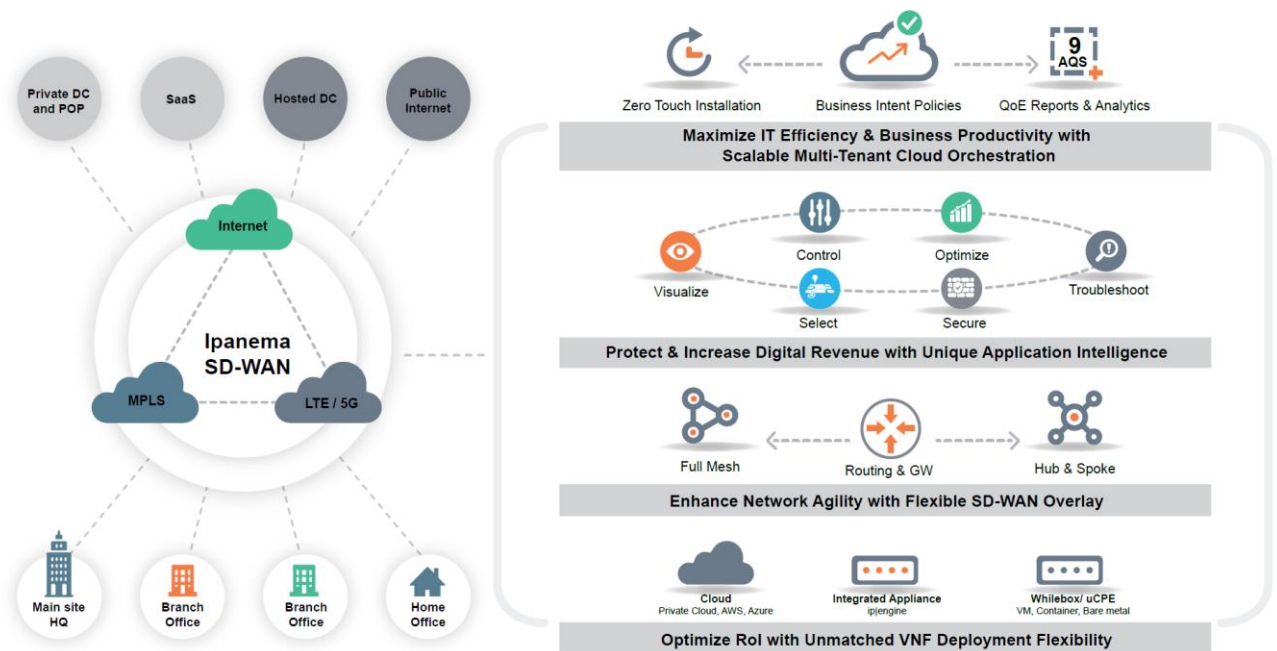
Private DC and POP

SaaS

Hosted DC

Public Internet

Internet

Ipanema SD-WAN

MPLS

LTE / 5G

Main site HQ

Branch Office

Branch Office

Home Office

Zero Touch Installation

Business Intent Policies

9 AQS

QoE Reports & Analytics

Maximize IT Efficiency & Business Productivity with Scalable Multi-Tenant Cloud Orchestration

Control

Optimize

Visualize

Troubleshoot

Select

Secure

Protect & Increase Digital Revenue with Unique Application Intelligence

Full Mesh

Routing & GW

Hub & Spoke

Enhance Network Agility with Flexible SD-WAN Overlay

Cloud
Private Cloud, AWS, Azure

Integrated Appliance
ip|engine

Whilebox/ uCPE
VM, Container, Bare metal

Optimize RoI with Unmatched VNF Deployment Flexibility